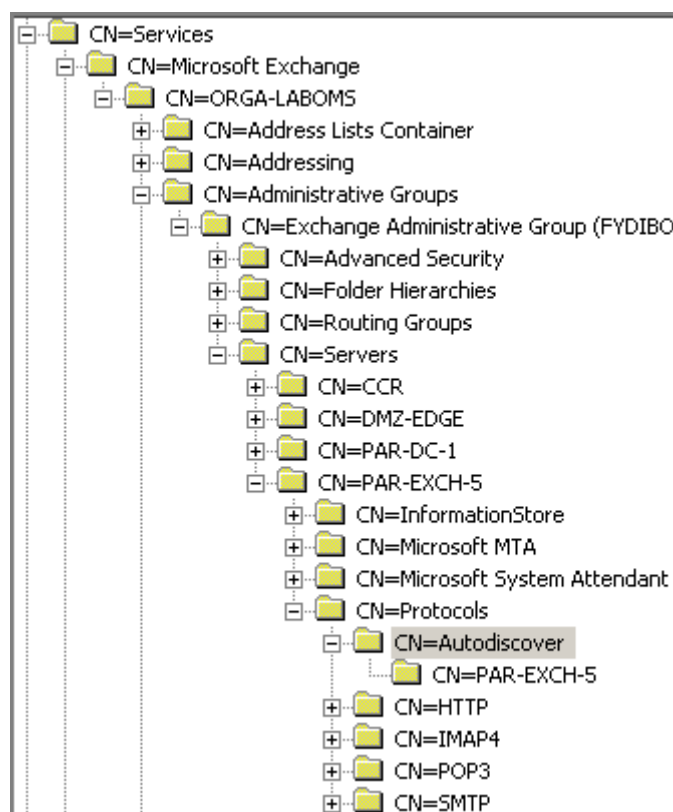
CN=Services
CN=Microsoft Exchange
CN=ORGA-LABOMS
CN=Address Lists Container
CN=Addressing
CN=Administrative Groups
CN=Exchange Administrative Group (FYDIBO
CN=Advanced Security
CN=Folder Hierarchies
CN=Routing Groups
CN=Servers
CN=CCR
CN=DMZ-EDGE
CN=PAR-DC-1
CN=PAR-EXCH-5
CN=InformationStore
CN=Microsoft MTA
CN=Microsoft System Attendant
CN=Protocols
CN=Autodiscover
CN=PAR-EXCH-5
CN=HTTP
CN=IMAP4
CN=POP3
CN=SMTP